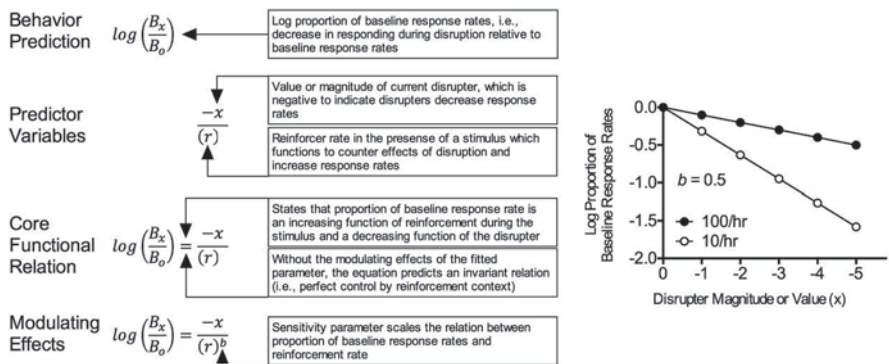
Behavior Prediction $log\left(\frac{B_x}{B_o}\right)$

Log proportion of baseline response rates, i.e., decrease in responding during disruption relative to baseline response rates

Predictor Variables $\frac{-x}{(r)}$

Value or magnitude of current disrupter, which is negative to indicate disrupters decrease response rates

Reinforcer rate in the presense of a stimulus which functions to counter effects of disruption and increase response rates

Core Functional Relation $log\left(\frac{B_x}{B_o}\right) = \frac{-x}{(r)}$

States that proportion of baseline response rate is an increasing function of reinforcement during the stimulus and a decreasing function of the disrupter

Without the modulating effects of the fitted parameter, the equation predicts an invariant relation (i.e., perfect control by reinforcement context)

Modulating Effects $log\left(\frac{B_x}{B_o}\right) = \frac{-x}{(r)^b}$

Sensitivity parameter scales the relation between proportion of baseline response rates and reinforcement rate

Log Proportion of Baseline Response Rates

0.0
-0.5
-1.0
-1.5
-2.0

$b = 0.5$

100/hr
10/hr

0 -1 -2 -3 -4 -5

Disrupter Magnitude or Value (x)